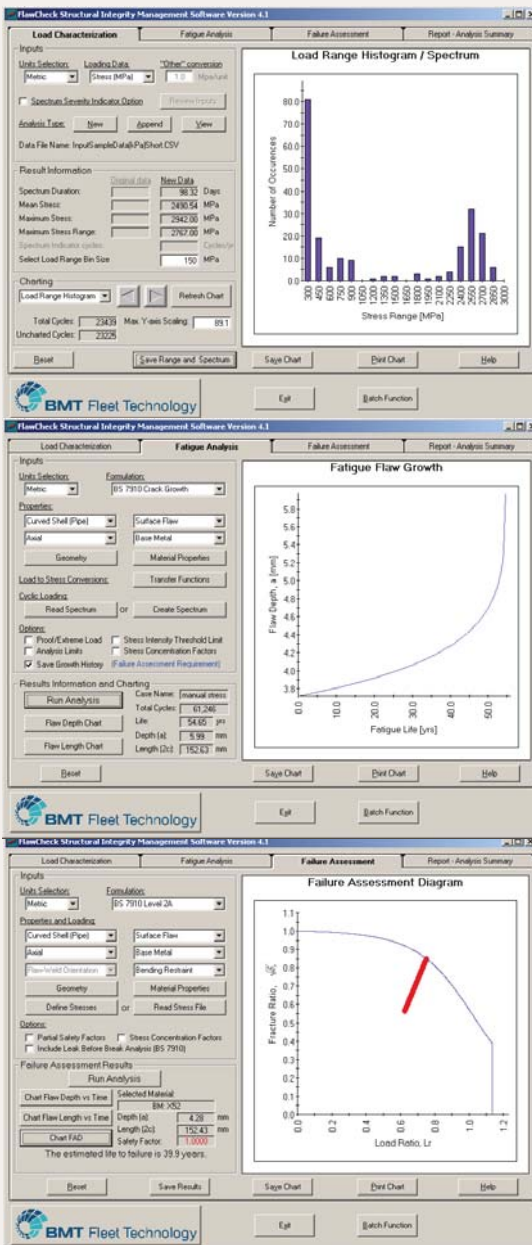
FlawCheck Structural Integrity Management Software Version 4.1

Load Characterization | Fatigue Analysis | Failure Assessment | Report - Analysis Summary

Inputs
Units Selection: Metric
Loading Data: Stress (MPa)
"Other" conversion 1.0 Mpa/unit
Spectrum Severity Indicator Option
Review Inputs
Analysis Type: New Append View
Data File Name: InputSampleData\kPa\Short.CSV

Result Information
Original data New Data
Spectrum Duration: 98.32 Days
Mean Stress: 2490.54 MPa
Maximum Stress: 2942.00 MPa
Maximum Stress Range: 2767.00 MPa
Spectrum Indicator cycles: Cycles/yr
Select Load Range Bin Size 150 MPa

Charting
Load Range Histogram
Refresh Chart
Total Cycles: 23439 Max. Y-axis Scaling: 89.1
Uncharted Cycles: 23226

Load Range Histogram / Spectrum
Number of Occurences
80.0 70.0 60.0 50.0 40.0 30.0 20.0 10.0 0.0
300 450 600 750 900 1050 1200 1350 1500 1650 1800 1950 2100 2250 2400 2550 2700 2850 3000
Stress Range [MPa]

Reset | Save Range and Spectrum | Save Chart | Print Chart | Help

BMT Fleet Technology
Exit | Batch Function

FlawCheck Structural Integrity Management Software Version 4.1

Load Characterization | Fatigue Analysis | Failure Assessment | Report - Analysis Summary

Inputs
Units Selection: Metric
Formulation: BS 7910 Crack Growth
Properties:
Curved Shell (Pipe) | Surface Flaw
Axial | Base Metal
Geometry | Material Properties
Load to Stress Conversions: Transfer Functions
Cyclic Loading:
Read Spectrum or Create Spectrum
Options:
Proof/Extreme Load | Stress Intensity Threshold Limit
Analysis Limits | Stress Concentration Factors
Save Growth History (Failure Assessment Requirement)

Results Information and Charting
Run Analysis
Case Name: manual stress
Total Cycles: 61,246
Flaw Depth Chart
Life: 54.65 yrs
Depth (a): 5.99 mm
Flaw Length Chart
Length (2c): 152.63 mm

Fatigue Flaw Growth
Flaw Depth, a [mm]
5.8 5.6 5.4 5.2 5.0 4.8 4.6 4.4 4.2 4.0 3.8
0.0 10.0 20.0 30.0 40.0 50.0
Fatigue Life [yrs]

Reset | Save Chart | Print Chart | Help

BMT Fleet Technology
Exit | Batch Function

FlawCheck Structural Integrity Management Software Version 4.1

Load Characterization | Fatigue Analysis | Failure Assessment | Report - Analysis Summary

Inputs
Units Selection: Metric
Formulation: BS 7910 Level 2A
Properties and Loading:
Curved Shell (Pipe) | Surface Flaw
Axial | Base Metal
Flaw-Weld Orientation | Bending Restraint
Geometry | Material Properties
Define Stresses or Read Stress File
Options:
Partial Safety Factors | Stress Concentration Factors
Include Leak Before Break Analysis (BS 7910)

Failure Assessment Results
Run Analysis
Chart Flaw Depth vs Time
Selected Material: BM: X52
Chart Flaw Length vs Time
Depth (a) 4.28 mm
Length (2c) 152.43 mm
Chart FAD
Safety Factor: 1.0000
The estimated life to failure is 39.9 years.

Failure Assessment Diagram
Fracture Ratio, $\sqrt{\delta_r}$
1.1 1.0 0.9 0.8 0.7 0.6 0.5 0.4 0.3 0.2 0.1 0.0
0.0 0.2 0.4 0.6 0.8 1.0 1.2
Load Ratio, Lr

Reset | Save Results | Save Chart | Print Chart | Help

BMT Fleet Technology
Exit | Batch Function